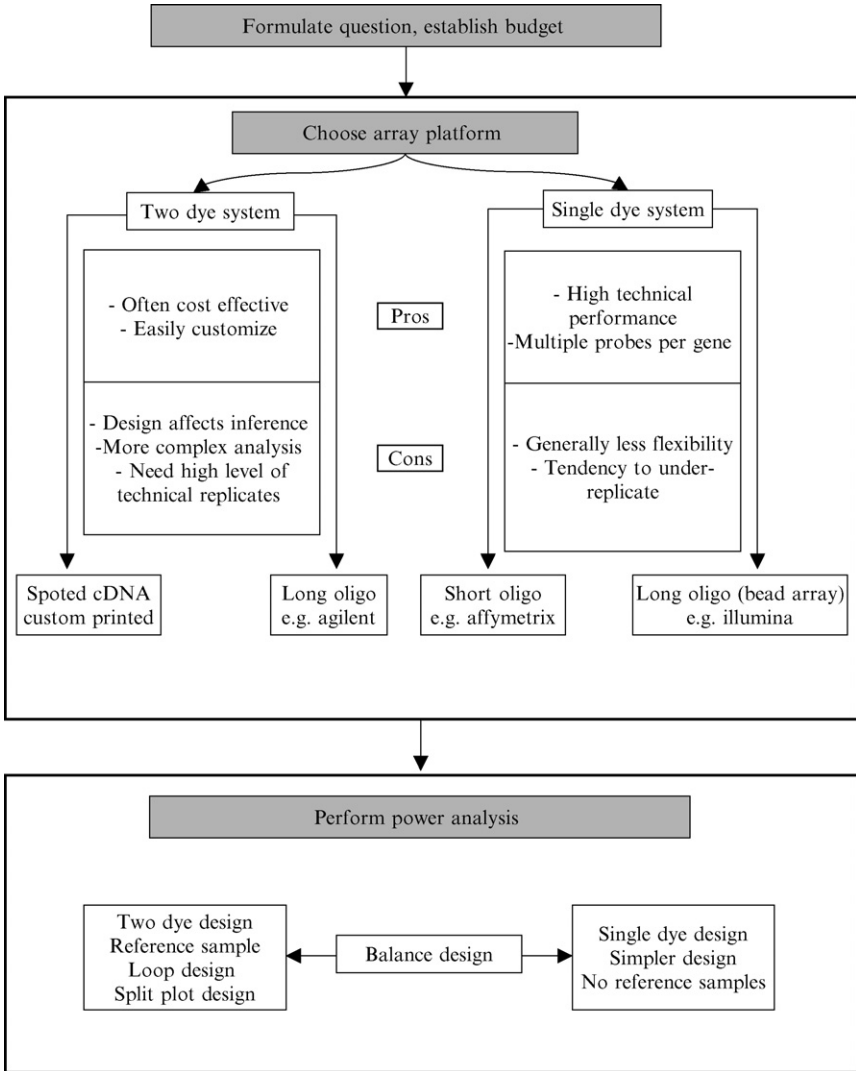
Formulate question, establish budget

Choose array platform

Two dye system

Single dye system

- Often cost effective
- Easily customize

Pros

- High technical performance
-Multiple probes per gene

- Design affects inference
-More complex analysis
- Need high level of technical replicates

Cons

- Generally less flexibility
- Tendency to under-replicate

Spoted cDNA custom printed

Long oligo e.g. agilent

Short oligo e.g. affymetrix

Long oligo (bead array) e.g. illumina

Perform power analysis

Two dye design
Reference sample
Loop design
Split plot design

Balance design

Single dye design
Simpler design
No reference samples